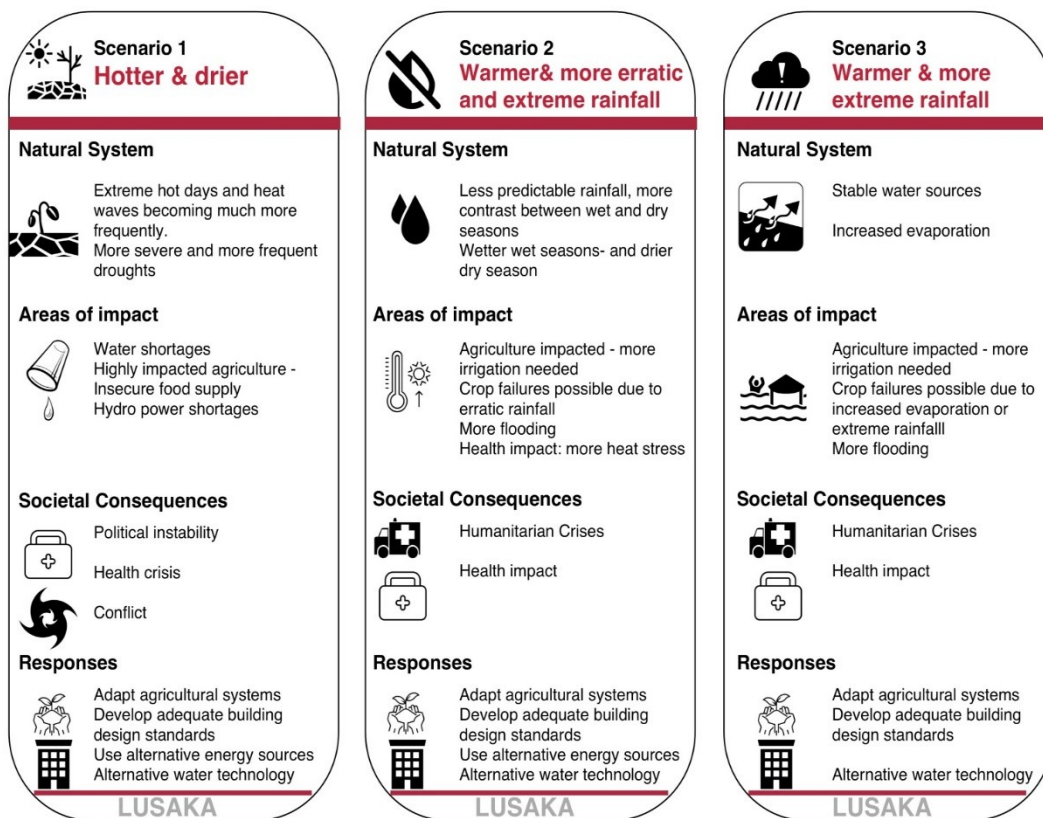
Scenario 1
Hotter & drier

Natural System

Extreme hot days and heat waves becoming much more frequently.
More severe and more frequent droughts

Areas of impact

Water shortages
Highly impacted agriculture - Insecure food supply
Hydro power shortages

Societal Consequences

Political instability

Health crisis

Conflict

Responses

Adapt agricultural systems
Develop adequate building design standards
Use alternative energy sources
Alternative water technology

LUSAKA

Scenario 2
Warmer& more erratic and extreme rainfall

Natural System

Less predictable rainfall, more contrast between wet and dry seasons
Wetter wet seasons- and drier dry season

Areas of impact

Agriculture impacted - more irrigation needed
Crop failures possible due to erratic rainfall
More flooding
Health impact: more heat stress

Societal Consequences

Humanitarian Crises

Health impact

Responses

Adapt agricultural systems
Develop adequate building design standards
Use alternative energy sources
Alternative water technology

LUSAKA

Scenario 3
Warmer & more extreme rainfall

Natural System

Stable water sources

Increased evaporation

Areas of impact

Agriculture impacted - more irrigation needed
Crop failures possible due to increased evaporation or extreme rainfalll
More flooding

Societal Consequences

Humanitarian Crises

Health impact

Responses

Adapt agricultural systems
Develop adequate building design standards

Alternative water technology

LUSAKA